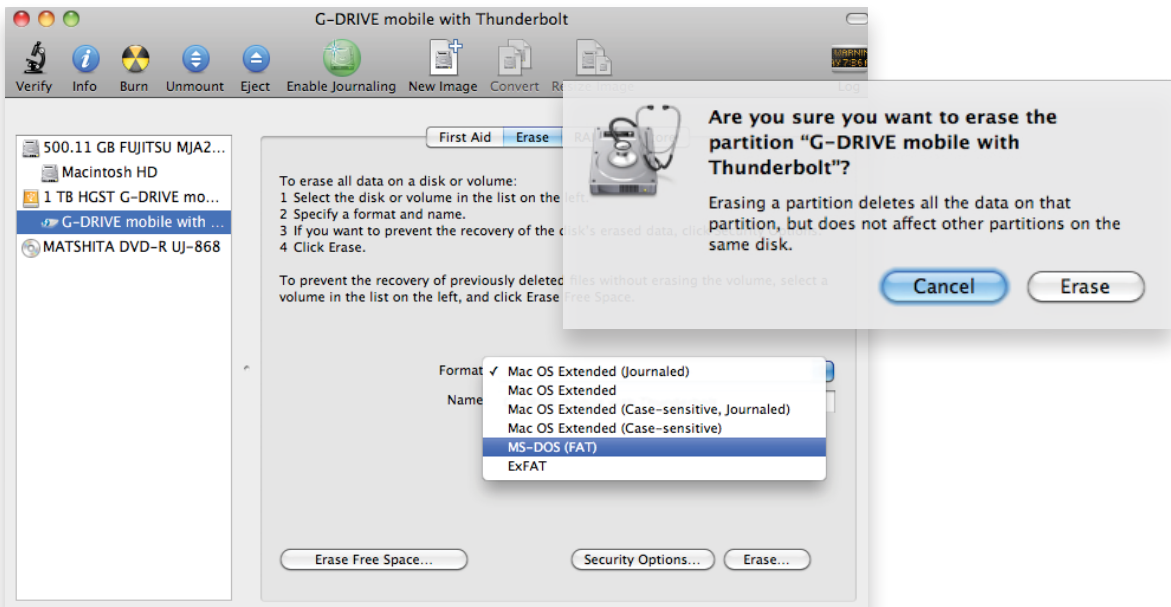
G-DRIVE mobile with Thunderbolt

Verify Info Burn Unmount Eject Enable Journaling New Image Convert Re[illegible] Log

500.11 GB FUJITSU MJA2...
Macintosh HD
1 TB HGST G-DRIVE mo...
G-DRIVE mobile with ...
MATSHITA DVD-R UJ-868

First Aid Erase RA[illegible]

To erase all data on a disk or volume:
1 Select the disk or volume in the list on the left.
2 Specify a format and name.
3 If you want to prevent the recovery of the disk's erased data, clic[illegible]
4 Click Erase.

To prevent the recovery of previously deleted files without erasing the volume, select a volume in the list on the left, and click Erase Free Space.

Format ✓ Mac OS Extended (Journaled)
Mac OS Extended
Name Mac OS Extended (Case-sensitive, Journaled)
Mac OS Extended (Case-sensitive)
MS-DOS (FAT)
ExFAT

Erase Free Space... Security Options... Erase...

Are you sure you want to erase the partition “G-DRIVE mobile with Thunderbolt”?

Erasing a partition deletes all the data on that partition, but does not affect other partitions on the same disk.

Cancel Erase